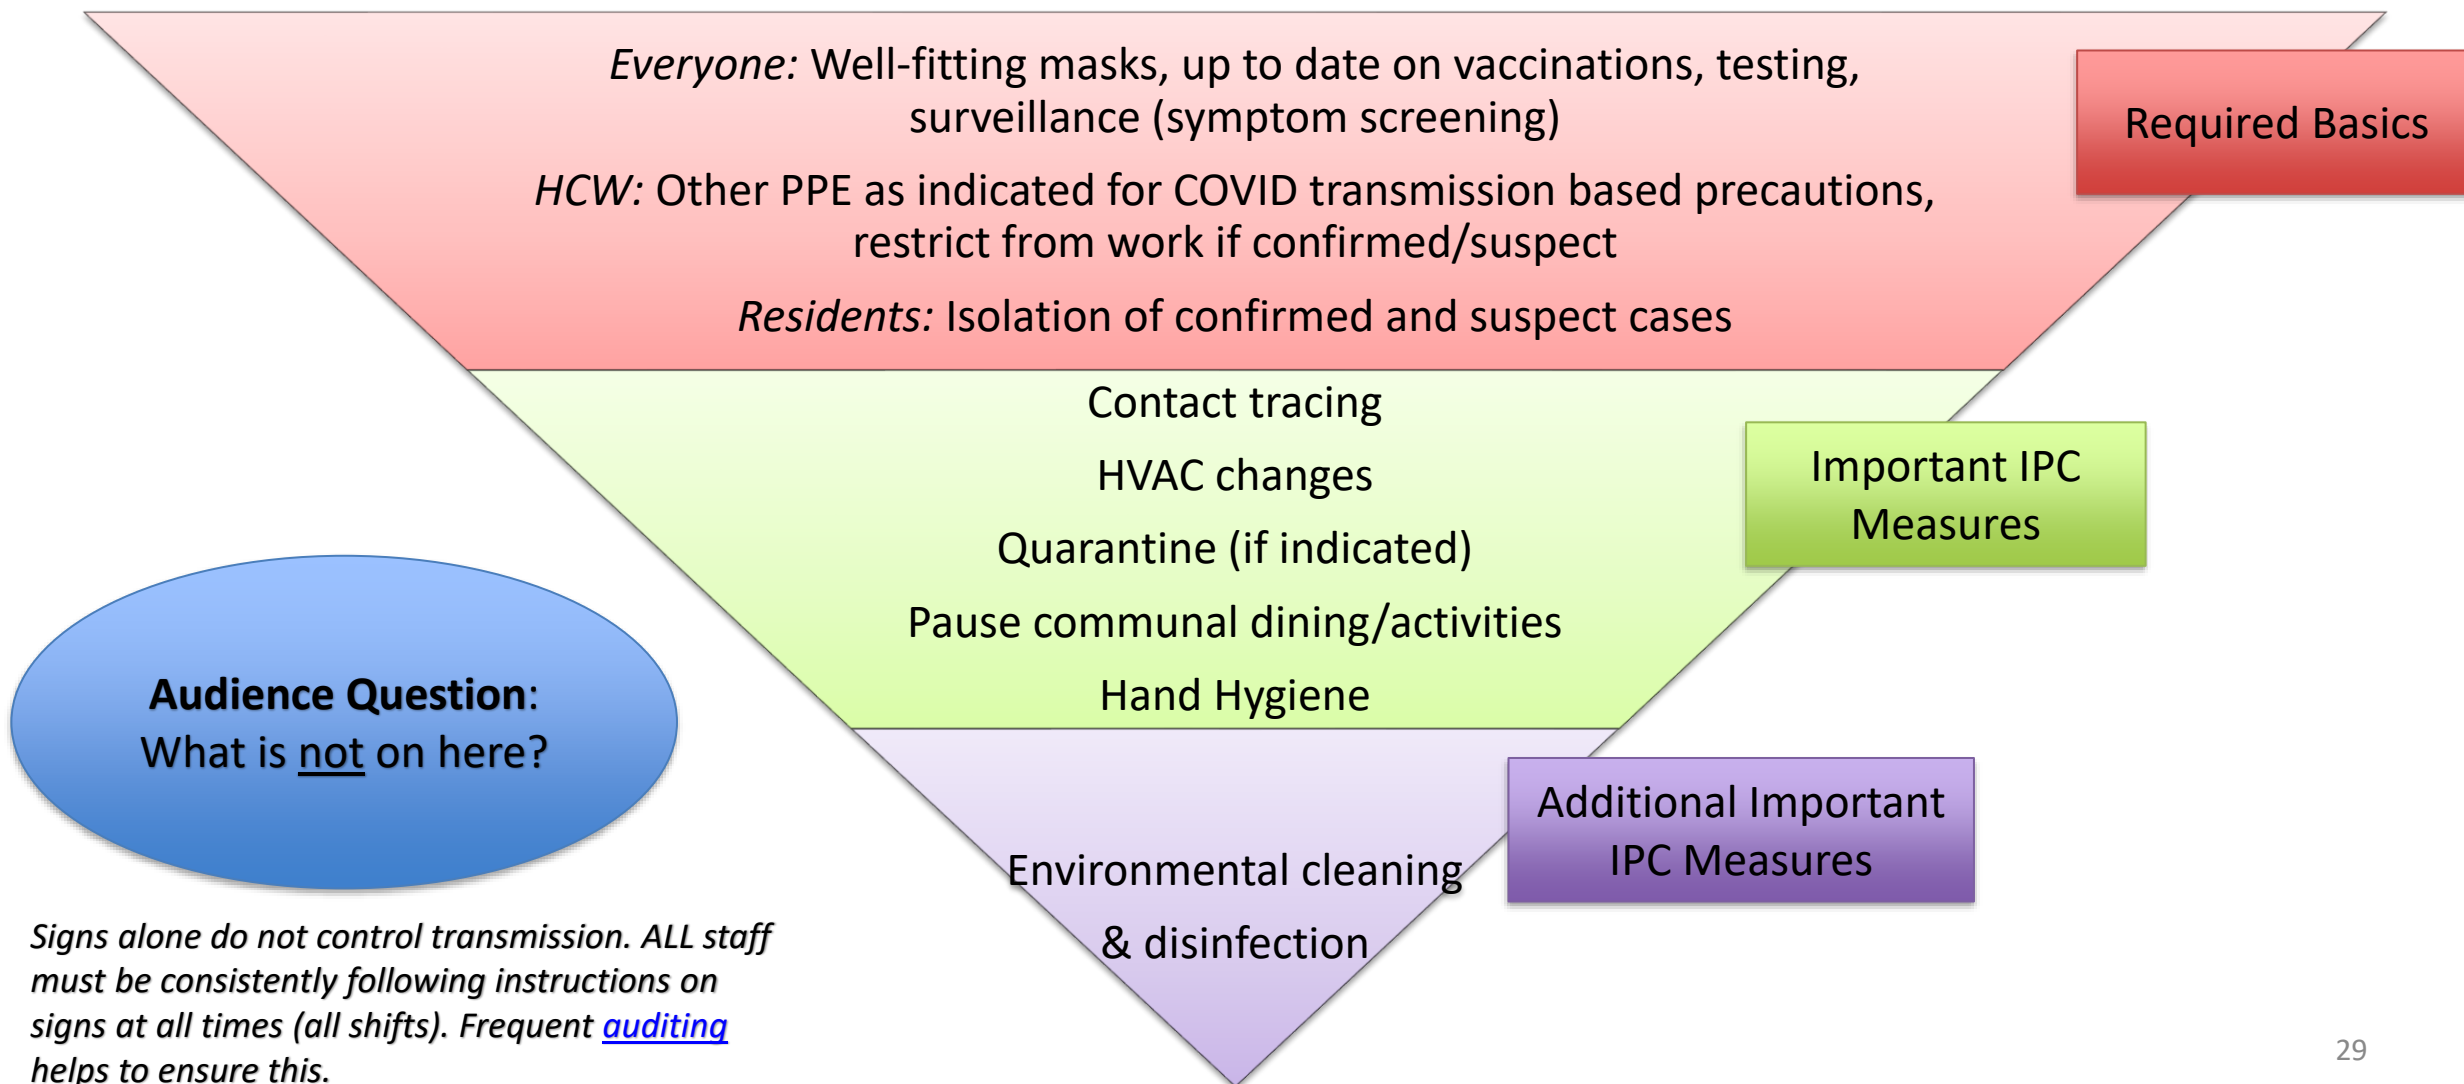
*Everyone:* Well-fitting masks, up to date on vaccinations, testing, surveillance (symptom screening)

*HCW:* Other PPE as indicated for COVID transmission based precautions, restrict from work if confirmed/suspect

*Residents:* Isolation of confirmed and suspect cases

Required Basics

Contact tracing

HVAC changes

Quarantine (if indicated)

Pause communal dining/activities

Hand Hygiene

Important IPC Measures

Environmental cleaning & disinfection

Additional Important IPC Measures

**Audience Question**: What is not on here?

*Signs alone do not control transmission. ALL staff must be consistently following instructions on signs at all times (all shifts). Frequent auditing helps to ensure this.*

29